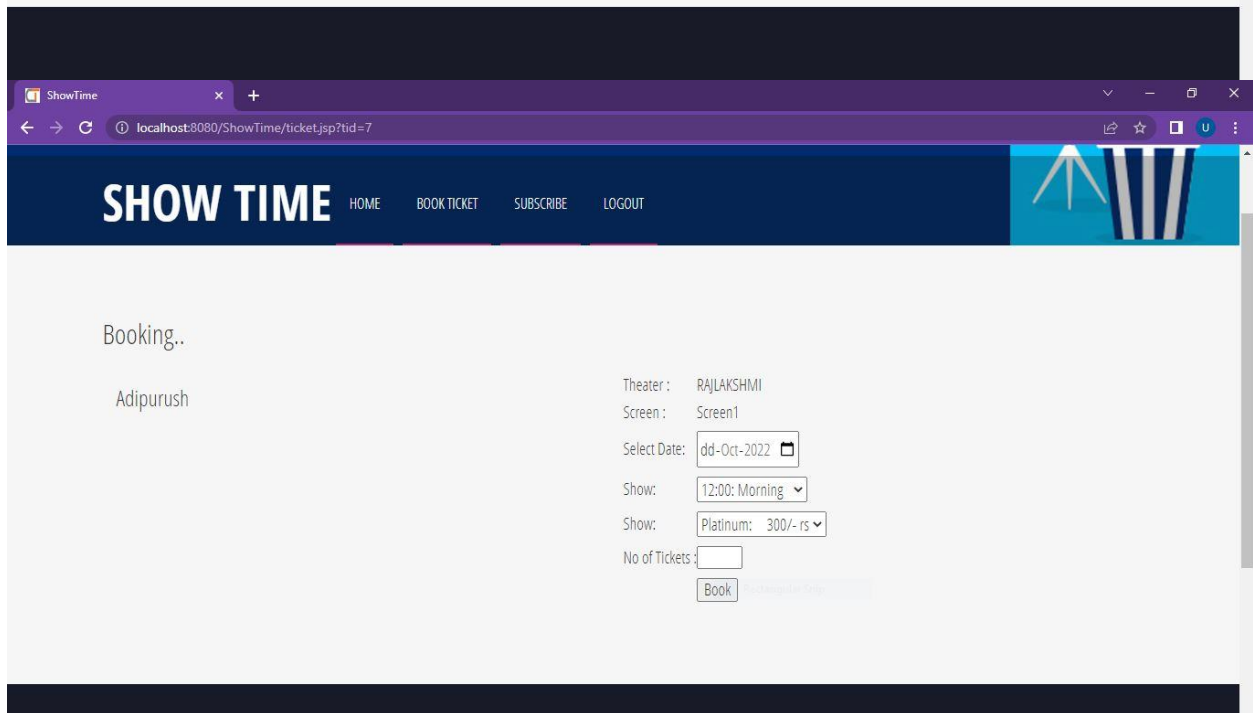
ShowTime

localhost:8080/ShowTime/ticket.jsp?tid=7

SHOW TIME HOME BOOK TICKET SUBSCRIBE LOGOUT

Booking..

Adipurush

Theater : RAJLAKSHMI
Screen : Screen1
Select Date: dd-Oct-2022
Show: 12:00: Morning
Show: Platinum: 300/- rs
No of Tickets :
Book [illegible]